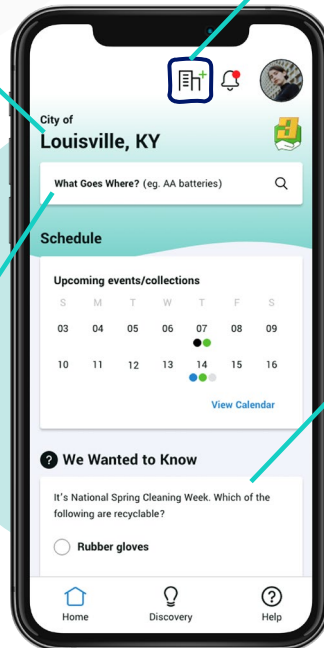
City of
Louisville, KY

What Goes Where? (eg. AA batteries)

Schedule

Upcoming events/collections

| S | M | T | W | T | F | S |
|---|---|---|---|---|---|---|
| 03 | 04 | 05 | 06 | 07 | 08 | 09 |
| 10 | 11 | 12 | 13 | 14 | 15 | 16 |

View Calendar

We Wanted to Know

It's National Spring Cleaning Week. Which of the following are recyclable?

Rubber gloves

Home
Discovery
Help